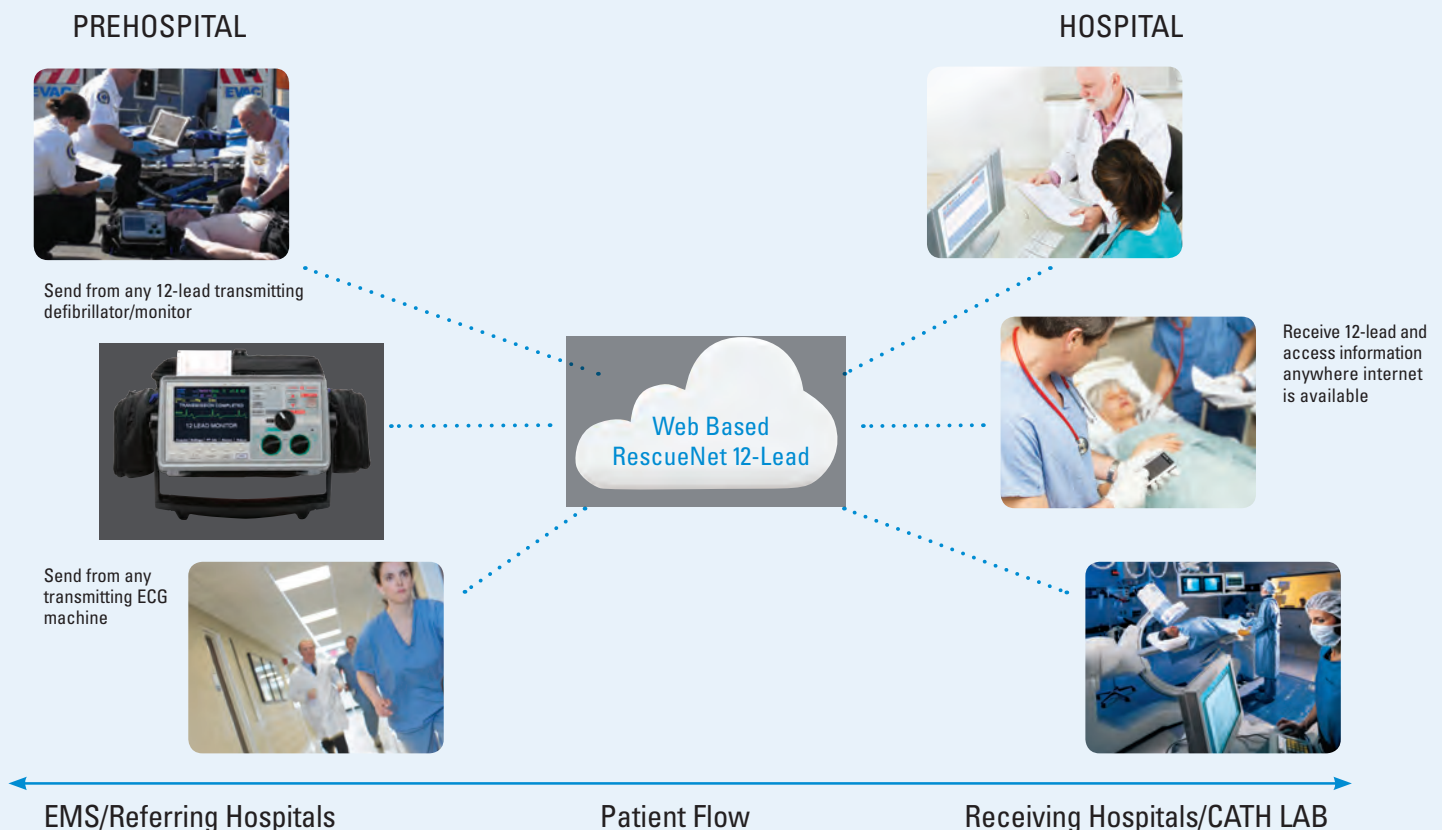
PREHOSPITAL

HOSPITAL

Send from any 12-lead transmitting defibrillator/monitor

Web Based RescueNet 12-Lead

Receive 12-lead and access information anywhere internet is available

Send from any transmitting ECG machine

EMS/Referring Hospitals

Patient Flow

Receiving Hospitals/CATH LAB